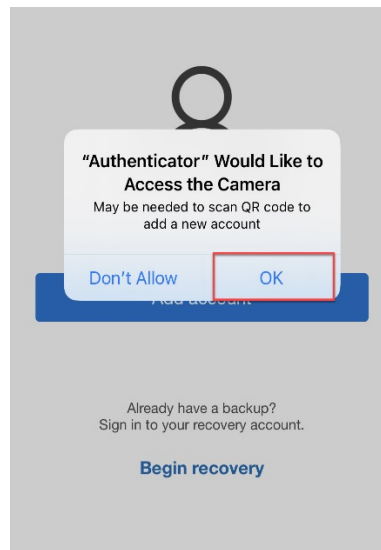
"Authenticator" Would Like to Access the Camera
May be needed to scan QR code to add a new account

Don't Allow
OK

Add account

Already have a backup?
Sign in to your recovery account.

Begin recovery